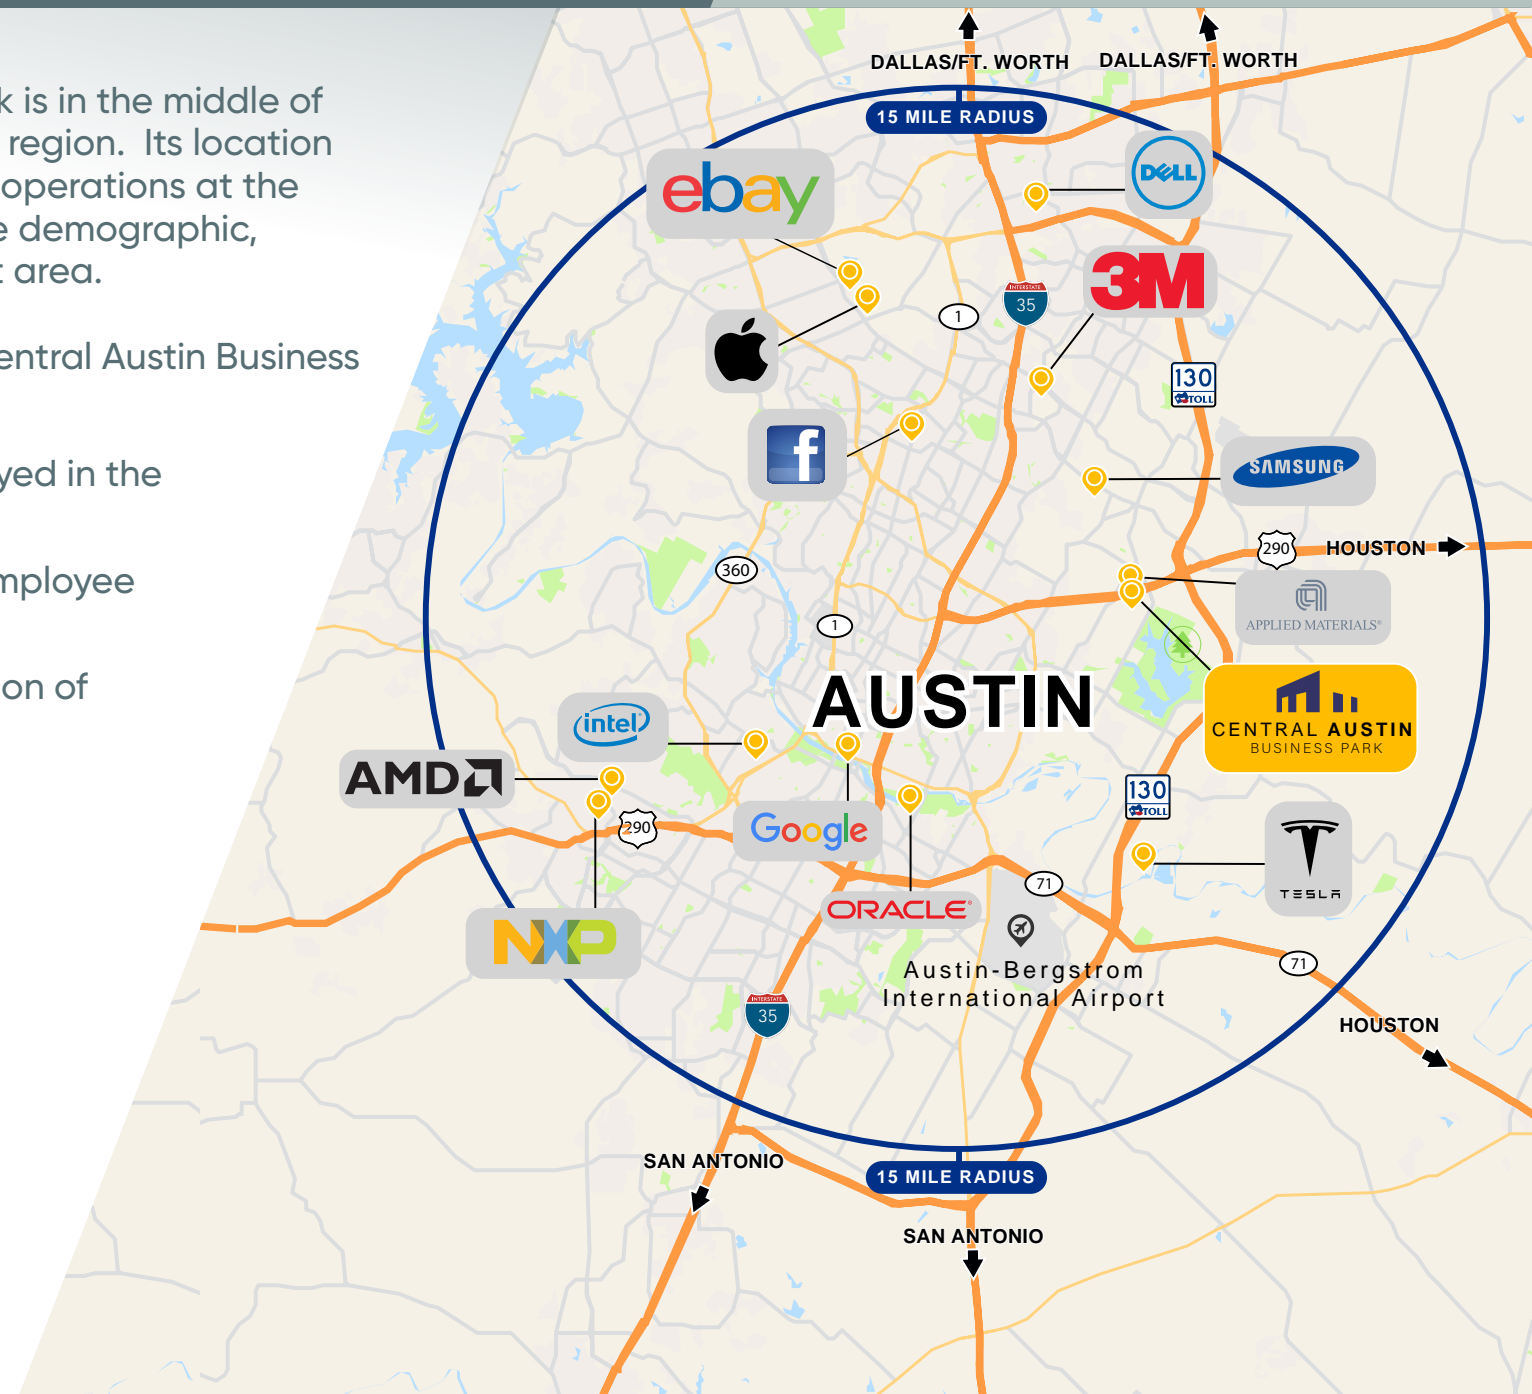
k is in the middle of region. Its location operations at the e demographic, t area.

entral Austin Business

yed in the

mployee

on of

DALLAS/FT. WORTH
DALLAS/FT. WORTH
15 MILE RADIUS
ebay
DELL
3M
1
35
130 TOLL
SAMSUNG
f
290
HOUSTON
360
APPLIED MATERIALS
1
AUSTIN
CENTRAL AUSTIN BUSINESS PARK
intel
AMD
290
Google
130 TOLL
ORACLE
71
TESLA
NXP
Austin-Bergstrom International Airport
71
35
HOUSTON
SAN ANTONIO
15 MILE RADIUS
SAN ANTONIO